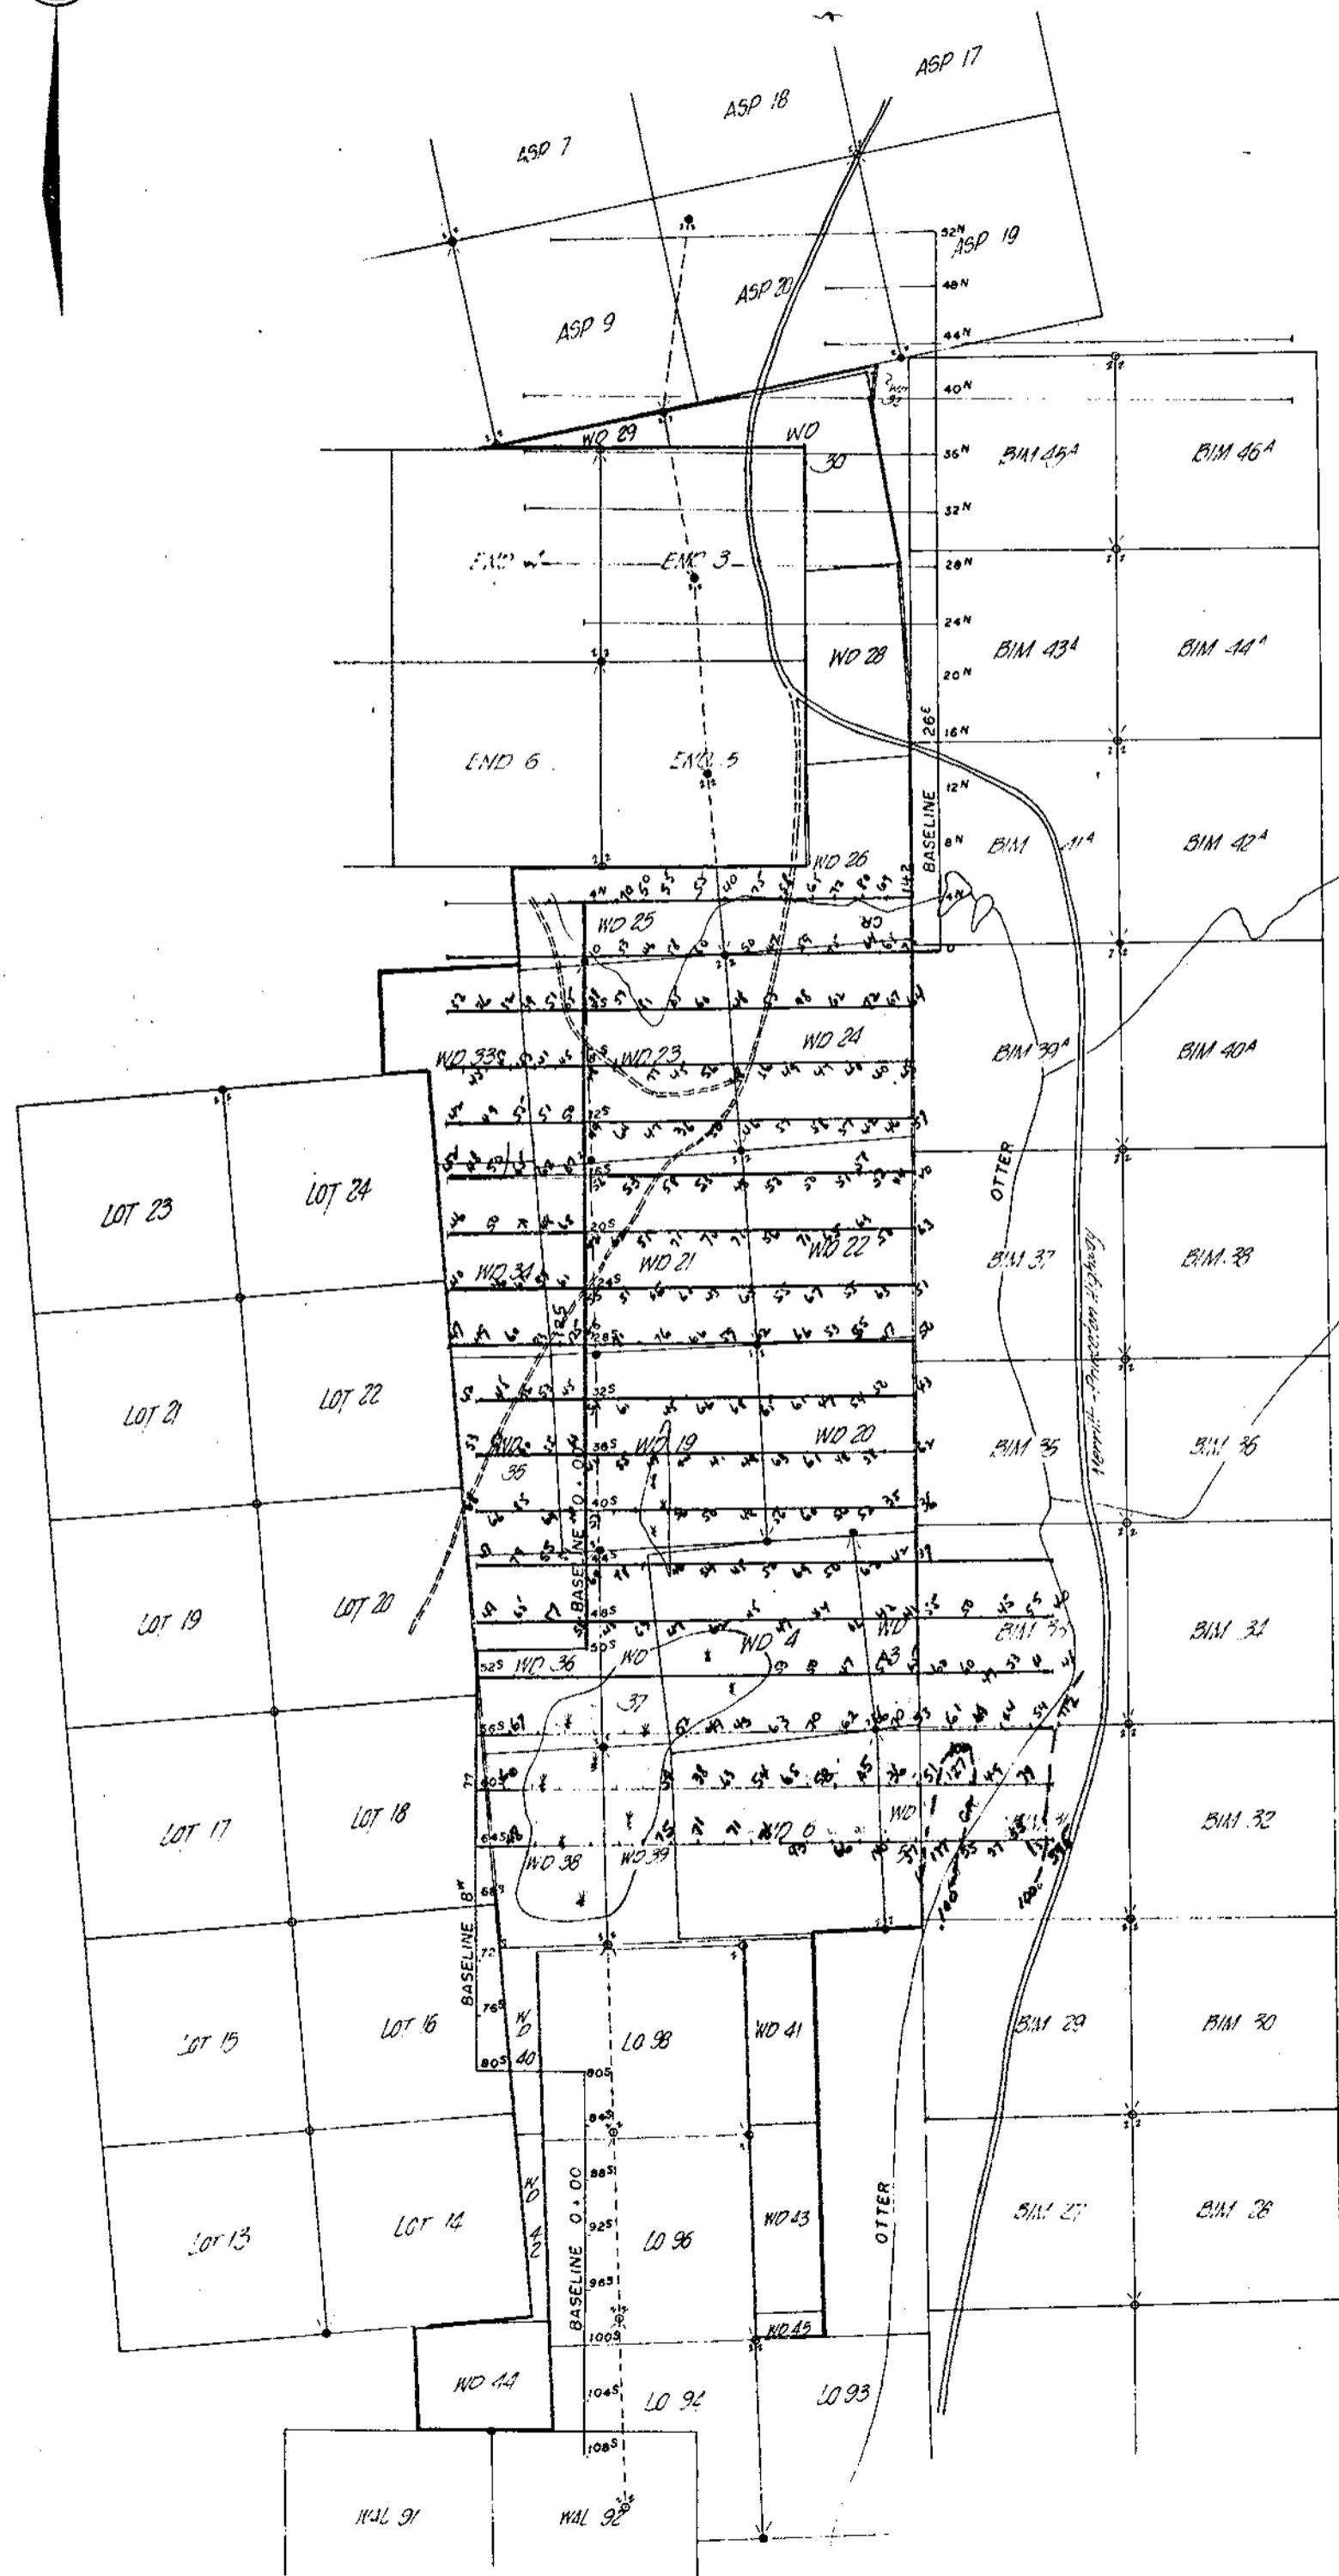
ASP 17
ASP 18
ASP 7
ASP 19
ASP 20
ASP 9
52N
48N
44N
40N
36N
32N
28N
24N
20N
16N
12N
8N
4N
WO 29
WO 30
BIM 45A
BIM 46A
END 4
END 3
WD 28
BIM 43A
BIM 44A
26E
END 6
END 5
BASELINE 14E
BIM 41A
BIM 42A
WD 26
WD 25
CR
WD 24
BIM 39A
BIM 40A
WD 33
WD 23
LOT 23
LOT 24
OTTER
Hermit - Princeton Highway
WD 34
WD 21
WD 22
BIM 37
BIM 38
LOT 21
LOT 22
WD 35
WD 19
WD 20
BIM 35
BIM 36
BASELINE 0 + 00
LOT 19
LOT 20
WD 4
WD 3
BIM 33
BIM 34
WD 36
WD 37
LOT 17
LOT 18
WD 6
WD
BIM 32
WD 38
WD 39
BASELINE 8W
LOT 15
LOT 16
WD 40
LO 98
WD 41
BIM 29
BIM 30
LOT 13
LOT 14
WD 42
BASELINE 0 + 00
LO 96
WD 43
OTTER
BIM 27
BIM 28
WD 45
WD 44
LO 94
LO 93
WAL 91
WAL 92
0
4S
8S
12S
16S
20S
24S
28S
32S
36S
40S
44S
48S
50S
52S
56S
60S
64S
68S
72S
76S
80S
84S
88S
92S
96S
100S
104S
108S